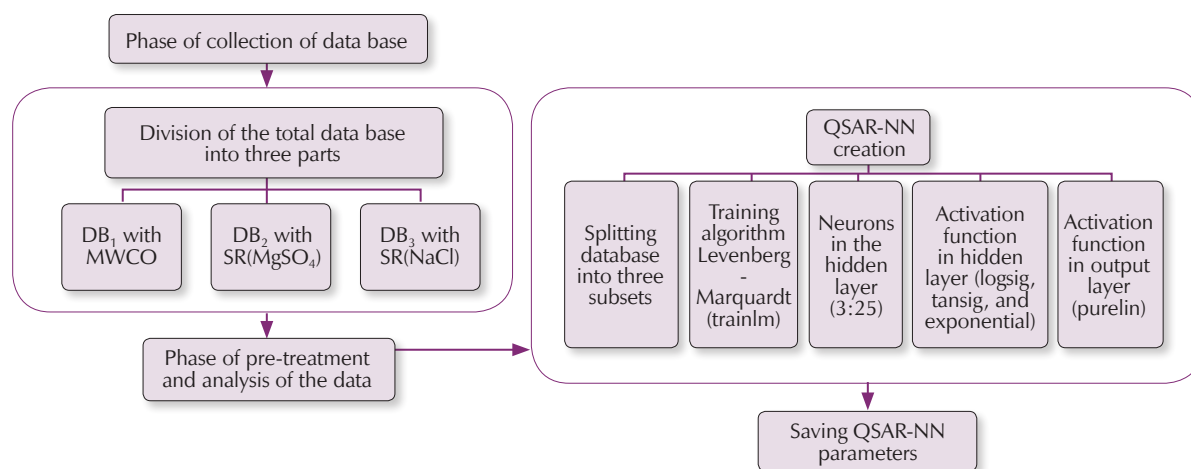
Phase of collection of data base

Division of the total data base into three parts

$DB_1$ with MWCO

$DB_2$ with SR($MgSO_4$)

$DB_3$ with SR(NaCl)

Phase of pre-treatment and analysis of the data

QSAR-NN creation

Splitting database into three subsets

Training algorithm Levenberg - Marquardt (trainlm)

Neurons in the hidden layer (3:25)

Activation function in hidden layer (logsig, tansig, and exponential)

Activation function in output layer (purelin)

Saving QSAR-NN parameters